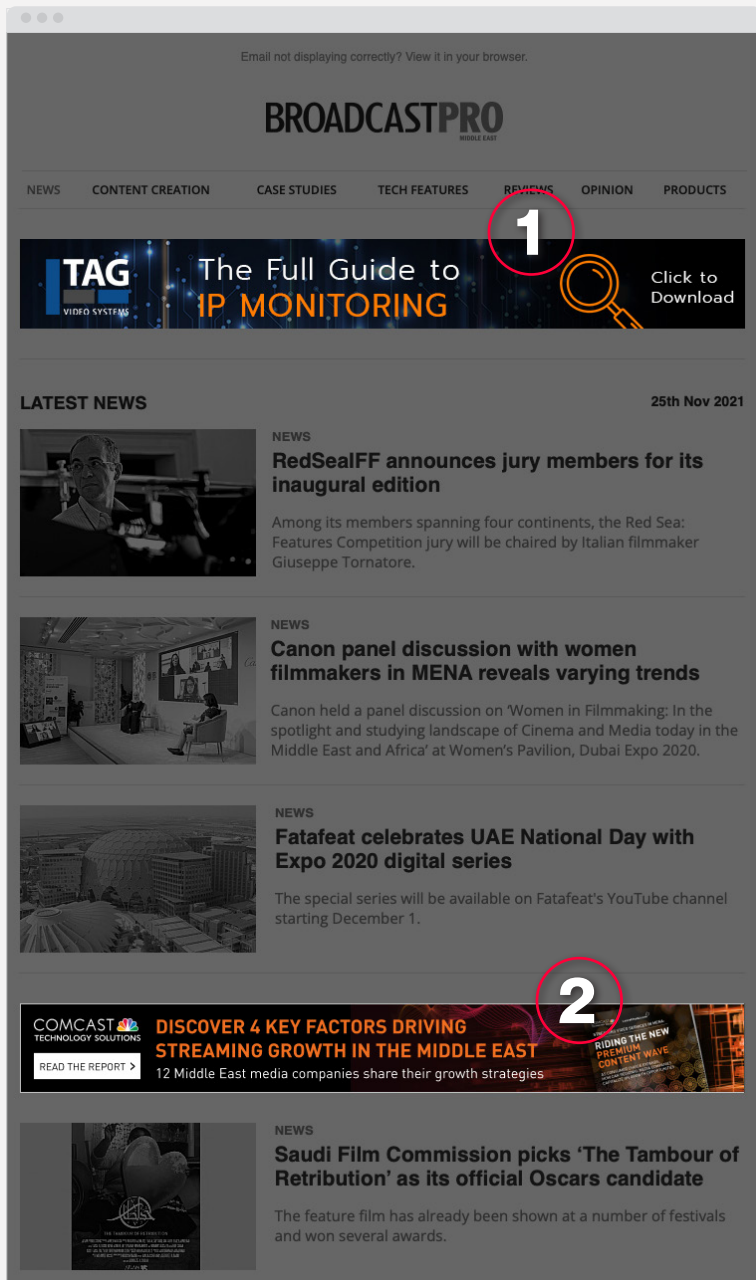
Email not displaying correctly? View it in your browser.

BROADCASTPRO MIDDLE EAST

NEWS CONTENT CREATION CASE STUDIES TECH FEATURES REVIEWS OPINION PRODUCTS

1

TAG VIDEO SYSTEMS The Full Guide to IP MONITORING Click to Download

LATEST NEWS

25th Nov 2021

NEWS

RedSealFF announces jury members for its inaugural edition

Among its members spanning four continents, the Red Sea: Features Competition jury will be chaired by Italian filmmaker Giuseppe Tornatore.

NEWS

Canon panel discussion with women filmmakers in MENA reveals varying trends

Canon held a panel discussion on 'Women in Filmmaking: In the spotlight and studying landscape of Cinema and Media today in the Middle East and Africa' at Women's Pavilion, Dubai Expo 2020.

NEWS

Fatafeat celebrates UAE National Day with Expo 2020 digital series

The special series will be available on Fatafeat's YouTube channel starting December 1.

2

COMCAST TECHNOLOGY SOLUTIONS

READ THE REPORT >

DISCOVER 4 KEY FACTORS DRIVING STREAMING GROWTH IN THE MIDDLE EAST

12 Middle East media companies share their growth strategies

RIDING THE NEW PREMIUM CONTENT WAVE

NEWS

Saudi Film Commission picks 'The Tambour of Retribution' as its official Oscars candidate

The feature film has already been shown at a number of festivals and won several awards.